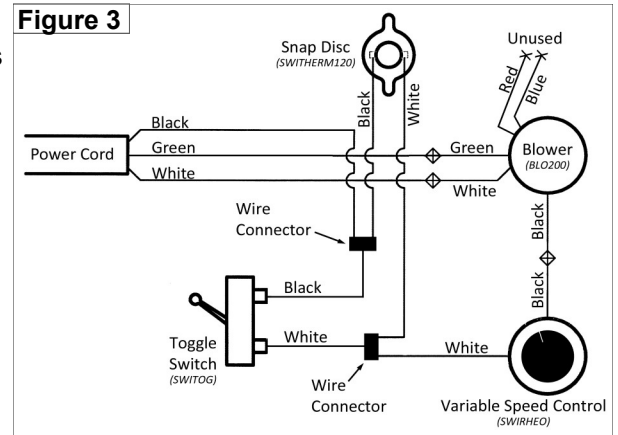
Figure 3

Snap Disc
(SWITHERM120)

Unused

Red

Blue

Black

White

Black

Power Cord

Green

White

Green

White

Blower
(BLO200)

Black

Black

Wire Connector

Black

Toggle Switch
(SWITOG)

White

White

Wire Connector

Variable Speed Control
(SWIRHEO)